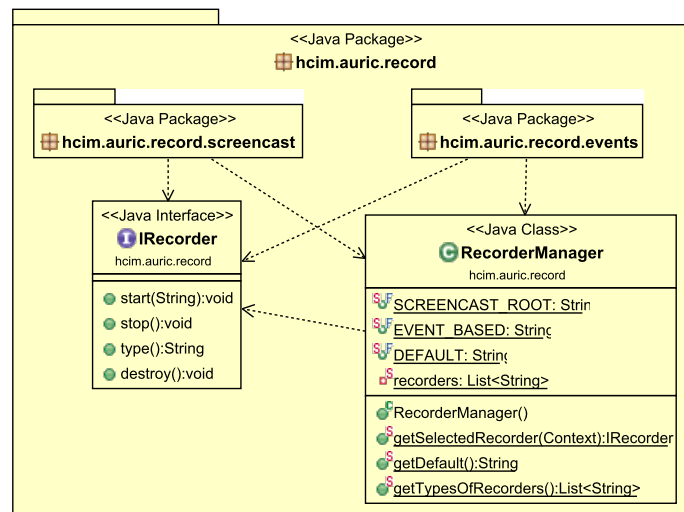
<<Java Package>>
hcim.auric.record

<<Java Package>>
hcim.auric.record.screencast

<<Java Package>>
hcim.auric.record.events

<<Java Interface>>
IRecorder
hcim.auric.record

start(String):void
stop():void
type():String
destroy():void

<<Java Class>>
RecorderManager
hcim.auric.record

SCREENCAST_ROOT: Strin
EVENT_BASED: String
DEFAULT: String
recorders: List<String>

RecorderManager()
getSelectedRecorder(Context):IRecorder
getDefault():String
getTypesOfRecorders():List<String>